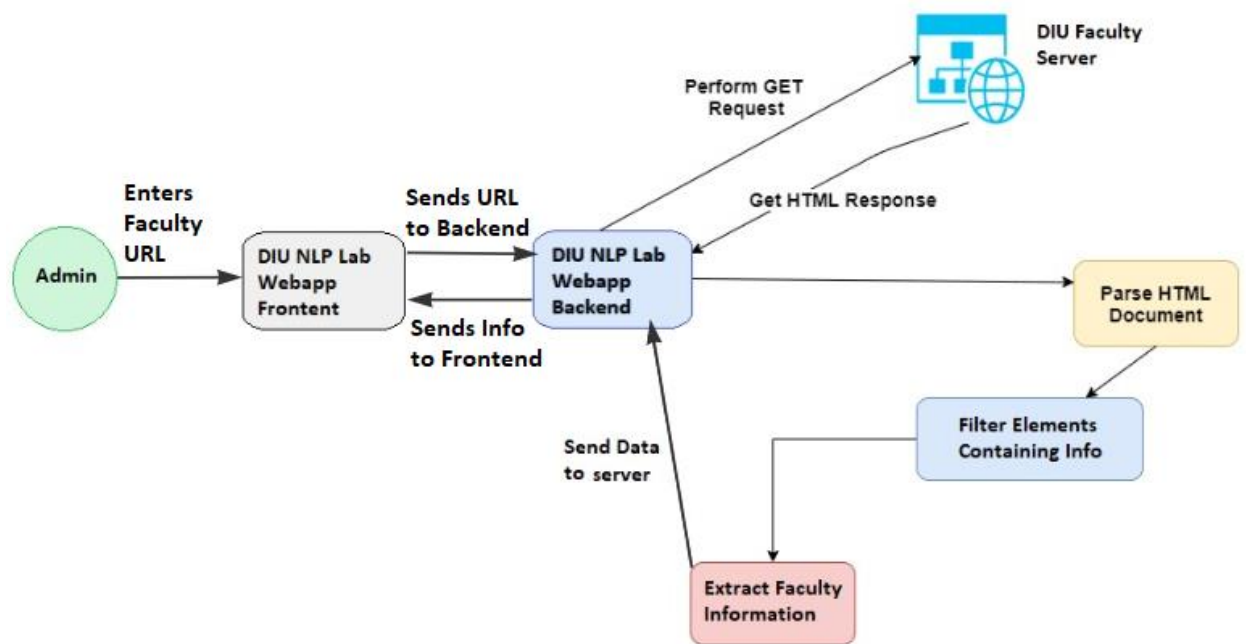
DIU Faculty Server

Perform GET Request

Get HTML Response

Enters Faculty URL

Admin

DIU NLP Lab Webapp Frontent

Sends URL to Backend

Sends Info to Frontend

DIU NLP Lab Webapp Backend

Parse HTML Document

Filter Elements Containing Info

Send Data to server

Extract Faculty Information